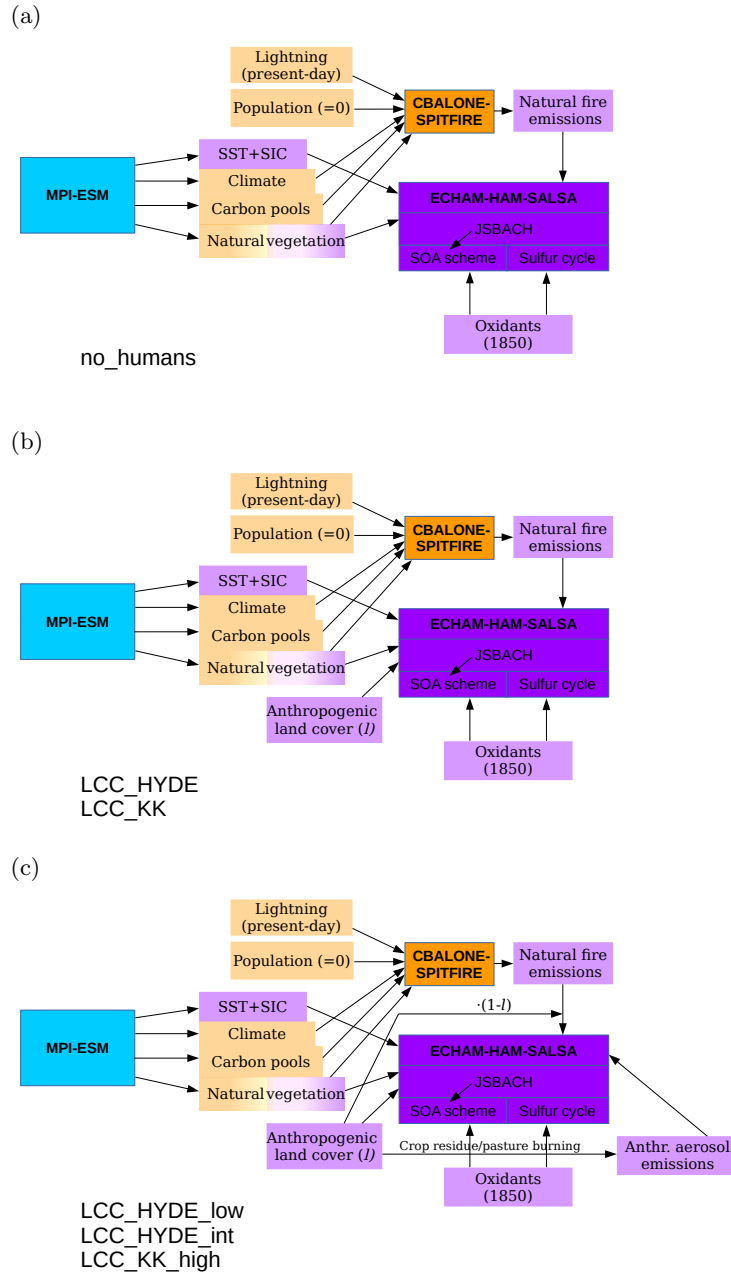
(a)

Lightning (present-day)

Population (=0)

CBALONE-SPITFIRE

Natural fire emissions

MPI-ESM

SST+SIC

Climate

Carbon pools

Natural vegetation

ECHAM-HAM-SALSA

JSBACH

SOA scheme

Sulfur cycle

Oxidants (1850)

no_humans

(b)

Lightning (present-day)

Population (=0)

CBALONE-SPITFIRE

Natural fire emissions

MPI-ESM

SST+SIC

Climate

Carbon pools

Natural vegetation

ECHAM-HAM-SALSA

JSBACH

SOA scheme

Sulfur cycle

Anthropogenic land cover ($l$)

Oxidants (1850)

LCC_HYDE
LCC_KK

(c)

Lightning (present-day)

Population (=0)

CBALONE-SPITFIRE

Natural fire emissions

MPI-ESM

SST+SIC

Climate

Carbon pools

Natural vegetation

$\cdot(1-l)$

ECHAM-HAM-SALSA

JSBACH

SOA scheme

Sulfur cycle

Anthropogenic land cover ($l$)

Crop residue/pasture burning

Anthr. aerosol emissions

Oxidants (1850)

LCC_HYDE_low
LCC_HYDE_int
LCC_KK_high